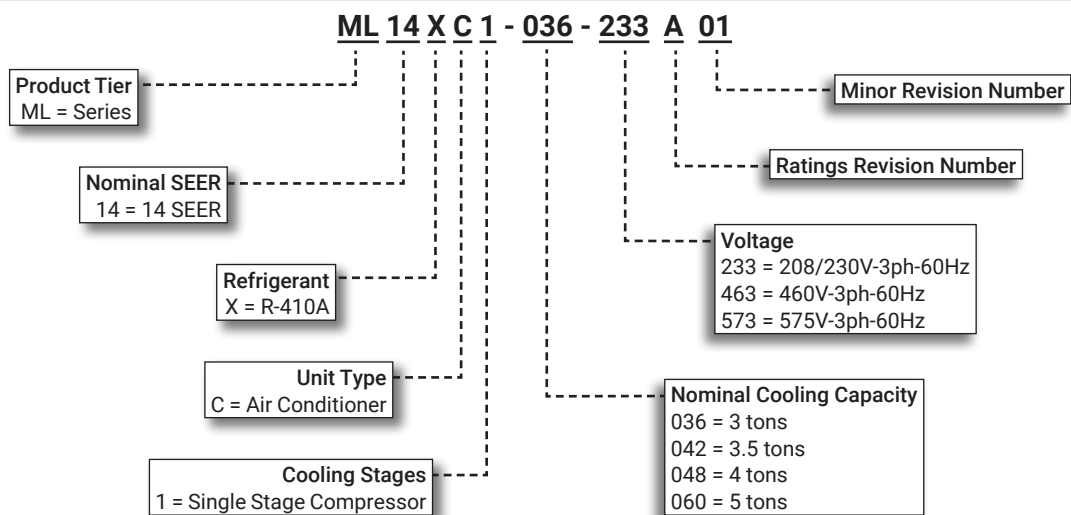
ML 14 X C 1 - 036 - 233 A 01

Product Tier
ML = Series

Nominal SEER
14 = 14 SEER

Refrigerant
X = R-410A

Unit Type
C = Air Conditioner

Cooling Stages
1 = Single Stage Compressor

Minor Revision Number

Ratings Revision Number

Voltage
233 = 208/230V-3ph-60Hz
463 = 460V-3ph-60Hz
573 = 575V-3ph-60Hz

Nominal Cooling Capacity
036 = 3 tons
042 = 3.5 tons
048 = 4 tons
060 = 5 tons